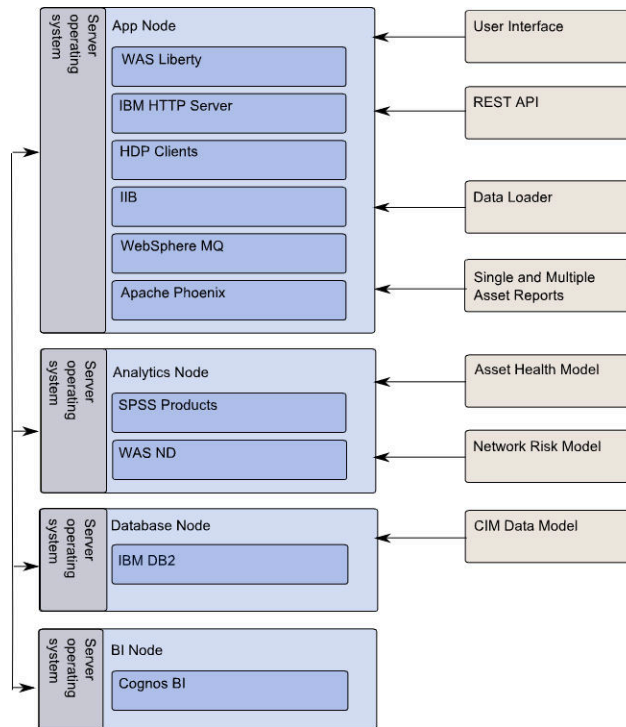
Server operating system

App Node

WAS Liberty

IBM HTTP Server

HDP Clients

IIB

WebSphere MQ

Apache Phoenix

User Interface

REST API

Data Loader

Single and Multiple Asset Reports

Server operating system

Analytics Node

SPSS Products

WAS ND

Asset Health Model

Network Risk Model

Server operating system

Database Node

IBM DB2

CIM Data Model

Server operating system

BI Node

Cognos BI